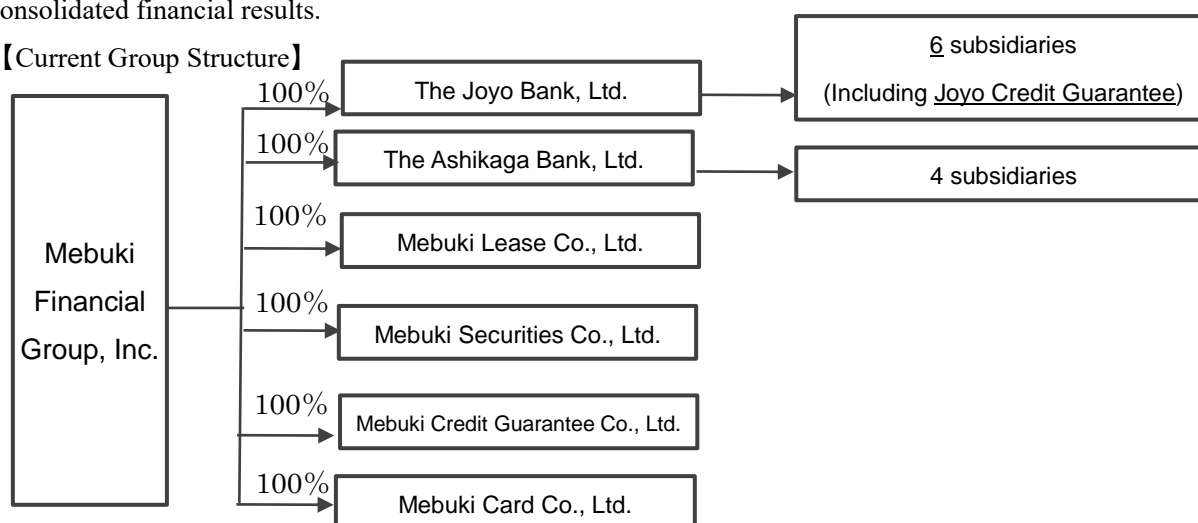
onsolidated financial results.

【Current Group Structure】

Mebuki Financial Group, Inc.

100%
The Joyo Bank, Ltd.

6 subsidiaries
(Including Joyo Credit Guarantee)

100%
The Ashikaga Bank, Ltd.

4 subsidiaries

100%
Mebuki Lease Co., Ltd.

100%
Mebuki Securities Co., Ltd.

100%
Mebuki Credit Guarantee Co., Ltd.

100%
Mebuki Card Co., Ltd.